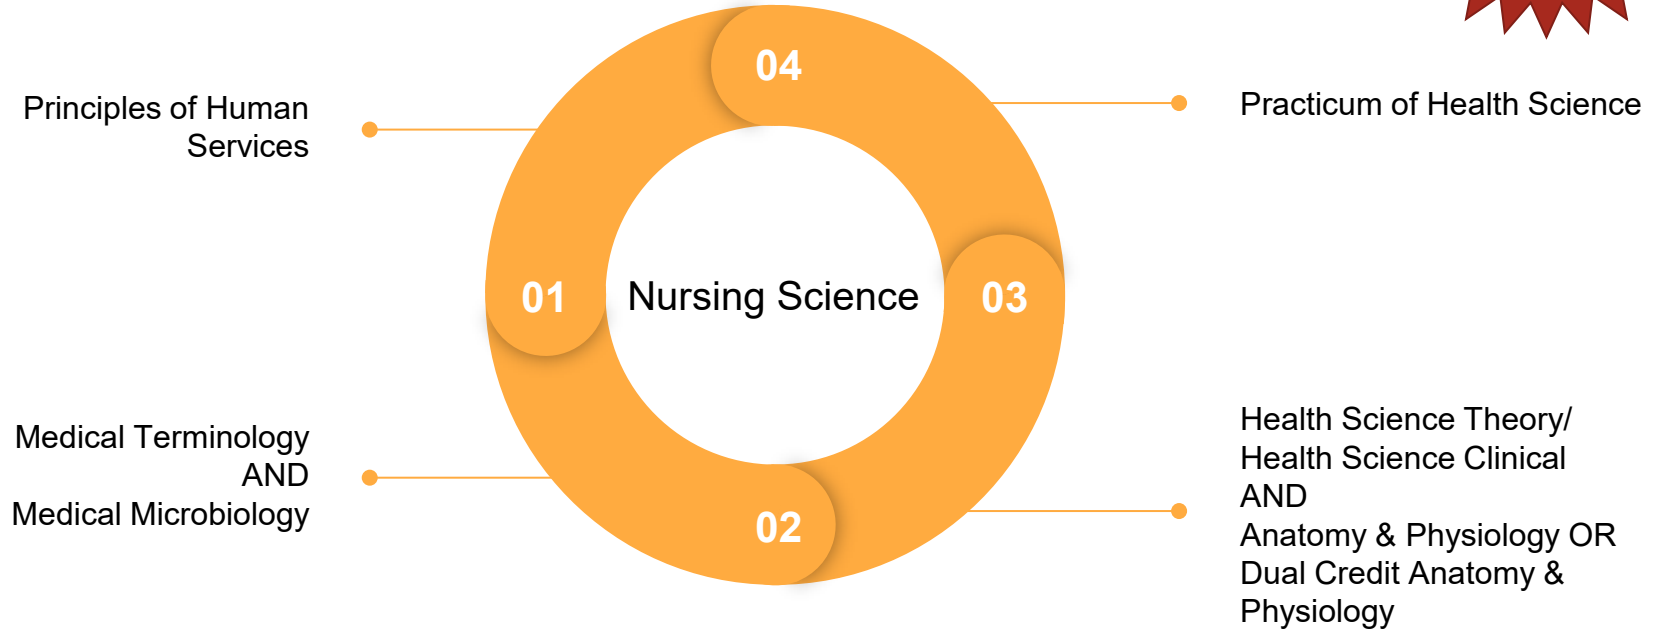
Principles of Human Services

04

Practicum of Health Science

01

Nursing Science

03

Medical Terminology
AND
Medical Microbiology

02

Health Science Theory/
Health Science Clinical
AND
Anatomy & Physiology OR
Dual Credit Anatomy & Physiology